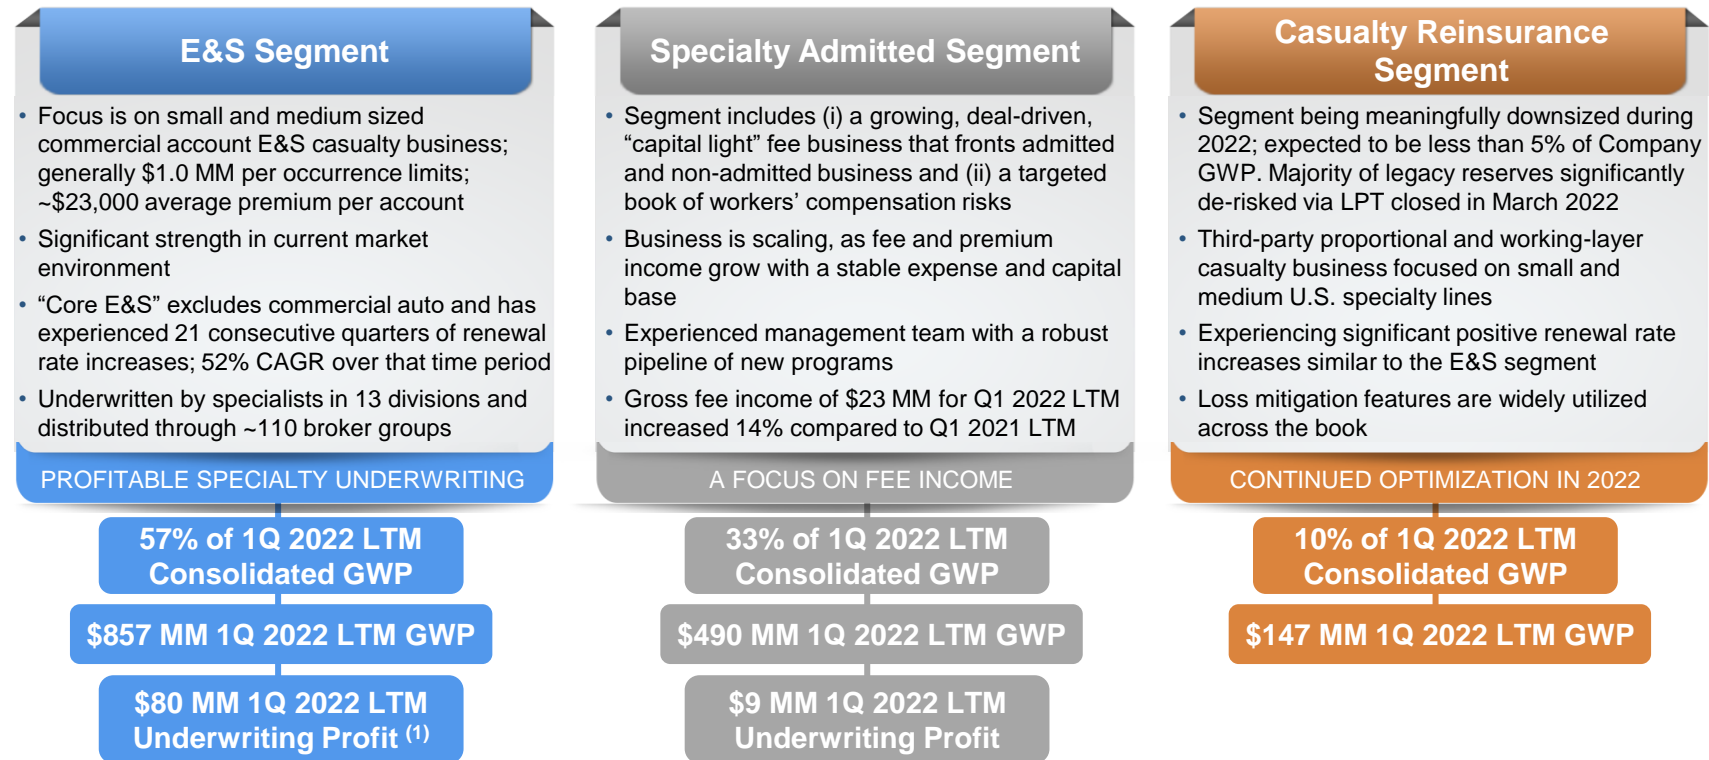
E&S Segment

• Focus is on small and medium sized commercial account E&S casualty business; generally \$1.0 MM per occurrence limits; ~\$23,000 average premium per account
• Significant strength in current market environment
• “Core E&S” excludes commercial auto and has experienced 21 consecutive quarters of renewal rate increases; 52% CAGR over that time period
• Underwritten by specialists in 13 divisions and distributed through ~110 broker groups

PROFITABLE SPECIALTY UNDERWRITING

57% of 1Q 2022 LTM Consolidated GWP

\$857 MM 1Q 2022 LTM GWP

\$80 MM 1Q 2022 LTM Underwriting Profit $^{(1)}$

Specialty Admitted Segment

• Segment includes (i) a growing, deal-driven, “capital light” fee business that fronts admitted and non-admitted business and (ii) a targeted book of workers’ compensation risks
• Business is scaling, as fee and premium income grow with a stable expense and capital base
• Experienced management team with a robust pipeline of new programs
• Gross fee income of \$23 MM for Q1 2022 LTM increased 14% compared to Q1 2021 LTM

A FOCUS ON FEE INCOME

33% of 1Q 2022 LTM Consolidated GWP

\$490 MM 1Q 2022 LTM GWP

\$9 MM 1Q 2022 LTM Underwriting Profit

Casualty Reinsurance Segment

• Segment being meaningfully downsized during 2022; expected to be less than 5% of Company GWP. Majority of legacy reserves significantly de-risked via LPT closed in March 2022
• Third-party proportional and working-layer casualty business focused on small and medium U.S. specialty lines
• Experiencing significant positive renewal rate increases similar to the E&S segment
• Loss mitigation features are widely utilized across the book

CONTINUED OPTIMIZATION IN 2022

10% of 1Q 2022 LTM Consolidated GWP

\$147 MM 1Q 2022 LTM GWP